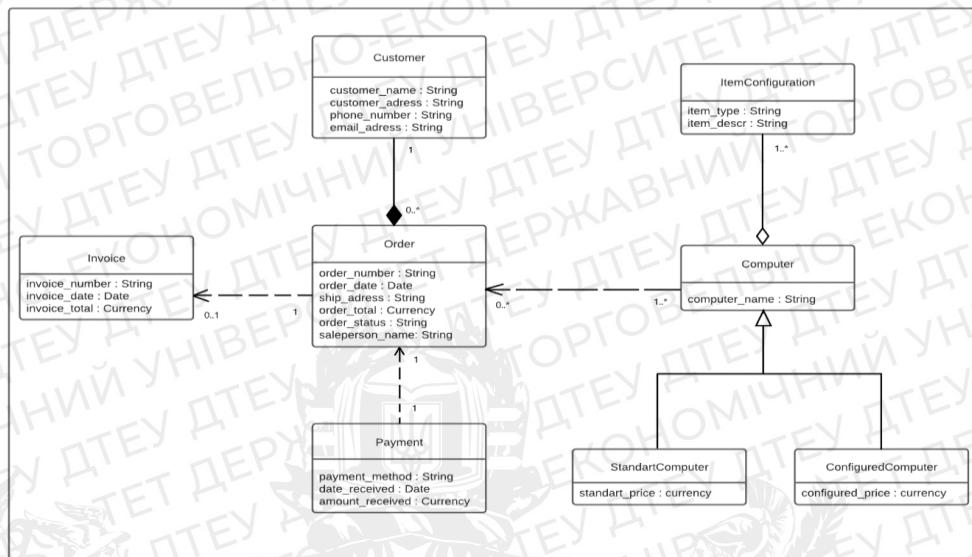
Customer

customer_name : String
customer_adress : String
phone_number : String
email_adress : String

1

0..*

ItemConfiguration

item_type : String
item_descr : String

1..*

Invoice

invoice_number : String
invoice_date : Date
invoice_total : Currency

0..1

1

Order

order_number : String
order_date : Date
ship_adress : String
order_total : Currency
order_status : String
saleperson_name: String

0..*

1..*

Computer

computer_name : String

1

1

Payment

payment_method : String
date_received : Date
amount_received : Currency

StandartComputer

standart_price : currency

ConfiguredComputer

configured_price : currency